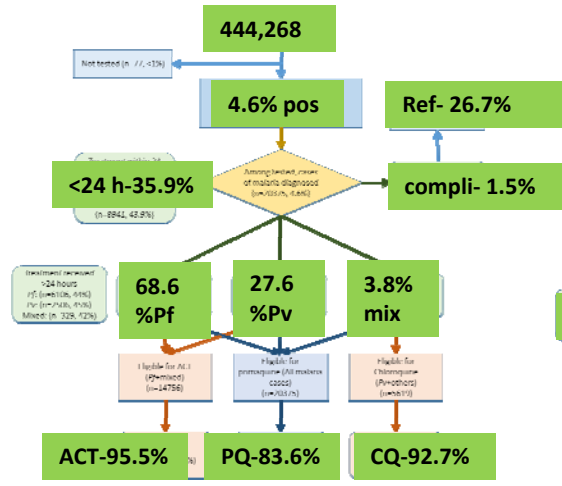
444,268

Not tested (n= 77, <1%)

4.6% pos

Ref- 26.7%

Amongst tested, cases of malaria diagnosed (n=20375, 4.6%)

<24 h-35.9%

(n=8941, 43.9%)

compli- 1.5%

Treatment received <24 hours
Pf: (n=6108, 44%)
Pv: (n=2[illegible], 45%)
Mixed: (n=329, 42%)

68.6 %Pf

27.6 %Pv

3.8% mix

Eligible for ACT (Pf+mixed) (n=14756)

Eligible for primaquine (All malaria cases) (n=20375)

Eligible for Chloroquine (Pv+others) (n=5619)

ACT-95.5%

PQ-83.6%

CQ-92.7%